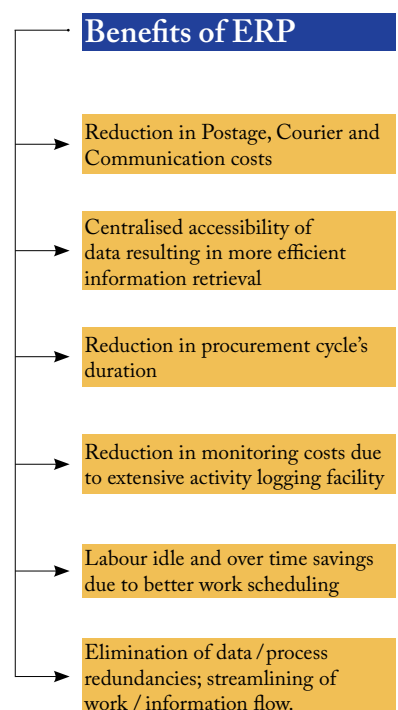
Benefits of ERP

Reduction in Postage, Courier and Communication costs

Centralised accessibility of data resulting in more efficient information retrieval

Reduction in procurement cycle's duration

Reduction in monitoring costs due to extensive activity logging facility

Labour idle and over time savings due to better work scheduling

Elimination of data / process redundancies; streamlining of work / information flow.